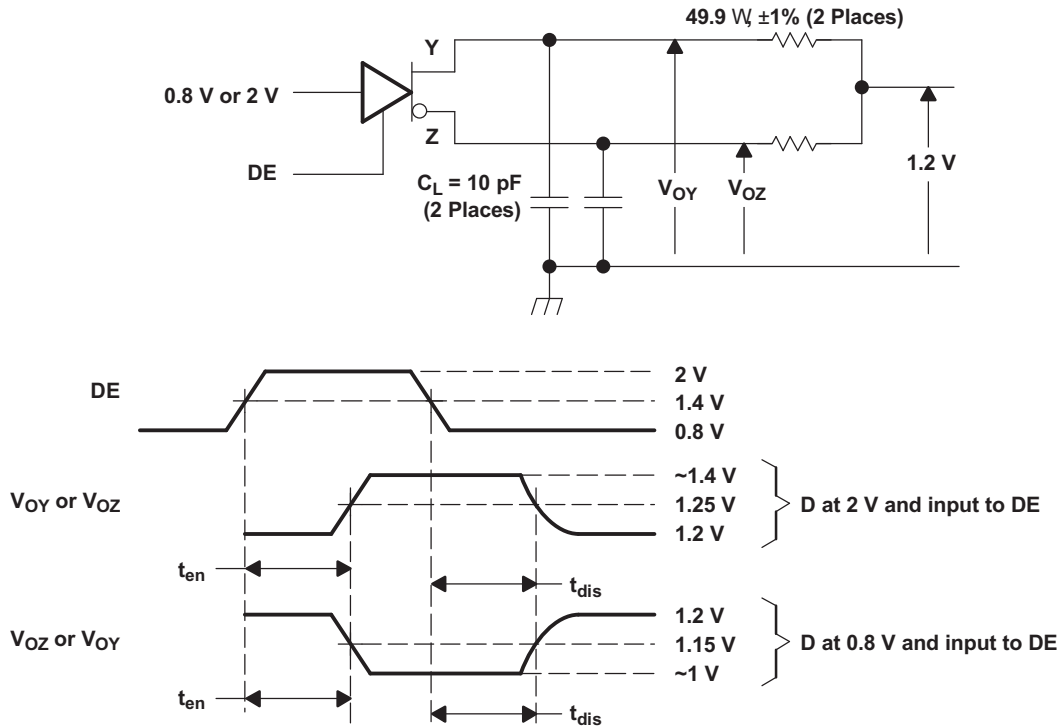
49.9 W, ±1% (2 Places)

0.8 V or 2 V

Y

Z

DE

$C_L$ = 10 pF (2 Places)

$V_{OY}$

$V_{OZ}$

1.2 V

DE

2 V

1.4 V

0.8 V

$V_{OY}$ or $V_{OZ}$

~1.4 V

1.25 V

1.2 V

D at 2 V and input to DE

$t_{en}$

$t_{dis}$

$V_{OZ}$ or $V_{OY}$

1.2 V

1.15 V

~1 V

D at 0.8 V and input to DE

$t_{en}$

$t_{dis}$